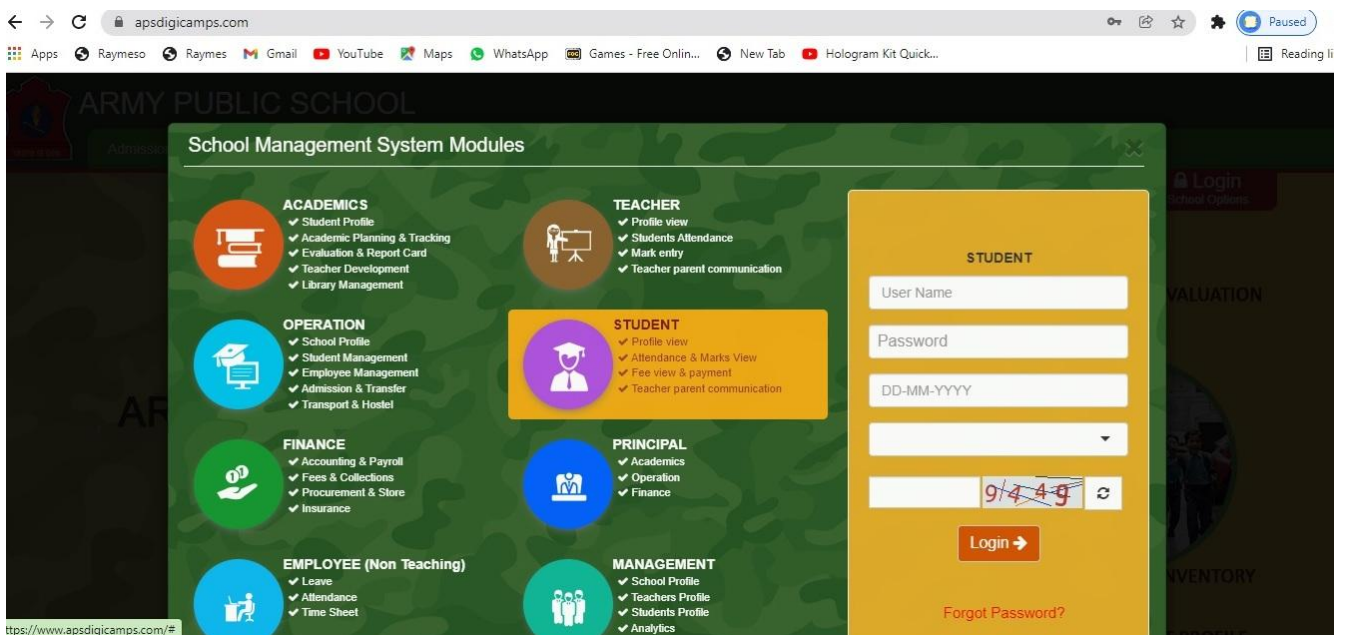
apsdigicamps.com

Paused

Apps Raymeso Raymes Gmail YouTube Maps WhatsApp Games - Free Onlin... New Tab Hologram Kit Quick...

Reading li

ARMY PUBLIC SCHOOL

Admissio

Login
School Options

VALUATION

AR

NVENTORY

School Management System Modules

ACADEMICS
✔ Student Profile
✔ Academic Planning & Tracking
✔ Evaluation & Report Card
✔ Teacher Development
✔ Library Management

TEACHER
✔ Profile view
✔ Students Attendance
✔ Mark entry
✔ Teacher parent communication

OPERATION
✔ School Profile
✔ Student Management
✔ Employee Management
✔ Admission & Transfer
✔ Transport & Hostel

STUDENT
✔ Profile view
✔ Attendance & Marks View
✔ Fee view & payment
✔ Teacher parent communication

FINANCE
✔ Accounting & Payroll
✔ Fees & Collections
✔ Procurement & Store
✔ Insurance

PRINCIPAL
✔ Academics
✔ Operation
✔ Finance

EMPLOYEE (Non Teaching)
✔ Leave
✔ Attendance
✔ Time Sheet

MANAGEMENT
✔ School Profile
✔ Teachers Profile
✔ Students Profile
✔ Analytics

STUDENT

User Name

Password

DD-MM-YYYY

9449

Login

Forgot Password?

ttps://www.apsdigicamps.com/#